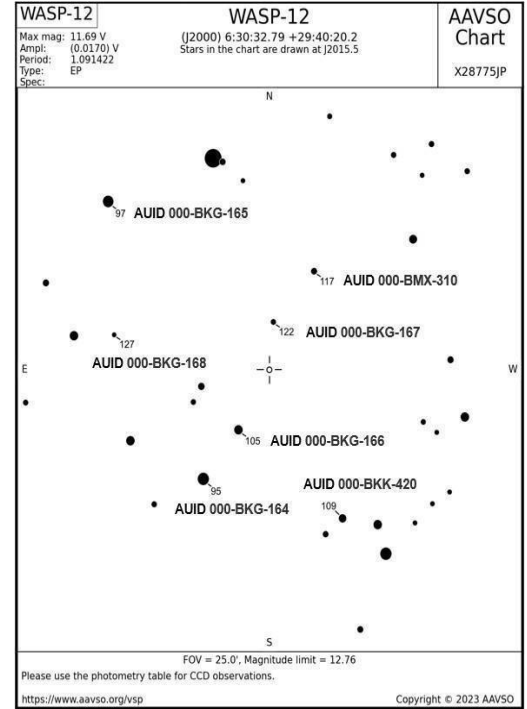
WASP-12

Max mag: 11.69 V
Ampl: (0.0170) V
Period: 1.091422
Type: EP
Spec:

WASP-12
(J2000) 6:30:32.79 +29:40:20.2
Stars in the chart are drawn at J2015.5

AAVSO
Chart

X28775JP

N

97 AUID 000-BKG-165

117 AUID 000-BMX-310

122 AUID 000-BKG-167

127

AUID 000-BKG-168

E

W

105 AUID 000-BKG-166

AUID 000-BKK-420

95

109

AUID 000-BKG-164

S

FOV = 25.0', Magnitude limit = 12.76
Please use the photometry table for CCD observations.

https://www.aavso.org/vsp

Copyright © 2023 AAVSO